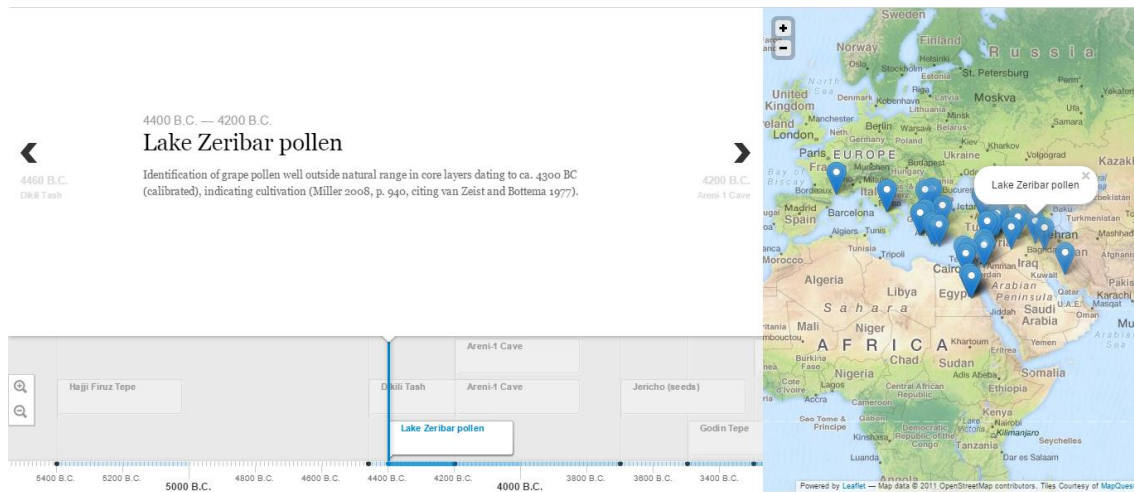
4400 B.C. — 4200 B.C.
Lake Zeribar pollen

Identification of grape pollen well outside natural range in core layers dating to ca. 4300 BC (calibrated), indicating cultivation (Miller 2008, p. 940, citing van Zeist and Bottema 1977).

4460 B.C.
Dikili Tash

4200 B.C.
Areni-1 Cave

Hajji Firuz Tepe
Dikili Tash
Areni-1 Cave
Areni-1 Cave
Jericho (seeds)
Lake Zeribar pollen
Godin Tepe

5400 B.C. 5200 B.C. 5000 B.C. 4800 B.C. 4600 B.C. 4400 B.C. 4200 B.C. 4000 B.C. 3800 B.C. 3600 B.C. 3400 B.C.

+
−
Lake Zeribar pollen
×

Sweden Finland Norway Oslo Helsinki Stockholm Russia Estonia St. Petersburg Perm Riga Latvia Moskva Ufa Denmark København Lithuania United Kingdom Ireland Manchester London Berlin Warsaw Belarus Samara Netherlands Germany Poland Kiev Kharkov Paris EUROPE Ukraine Volgograd Kazakhstan France Budapest Hungary Bordeaux Italy Madrid Spain Barcelona Algiers Tunis Tunisia Tripoli Morocco Algeria Libya Cairo Egypt Iraq Kuwait Tehran Turkmenistan Mashhad Afghanistan Arabian Peninsula Qatar U.A.E. Karachi Riyadh Saudi Arabia Oman Jiddah Sahara Mauritania Mali Niger Chad Sudan Khartoum Eritrea Yemen AFRICA Burkina Faso Nigeria Lagos Cote d'Ivoire Accra Adis Abeba Ethiopia Somalia Central African Republic Sao Tome & Principe Gabon Kenya Nairobi Kilimanjaro Democratic Republic of the Congo Kinshasa Tanzania Seychelles Dar es Salaam Angola

Powered by Leaflet — Map data © 2011 OpenStreetMap contributors, Tiles Courtesy of MapQuest